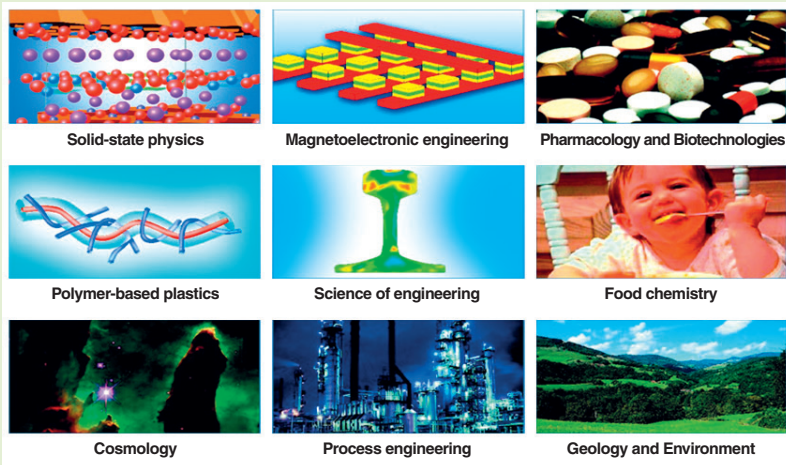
Solid-state physics

Magnetoelectronic engineering

Pharmacology and Biotechnologies

Polymer-based plastics

Science of engineering

Food chemistry

Cosmology

Process engineering

Geology and Environment